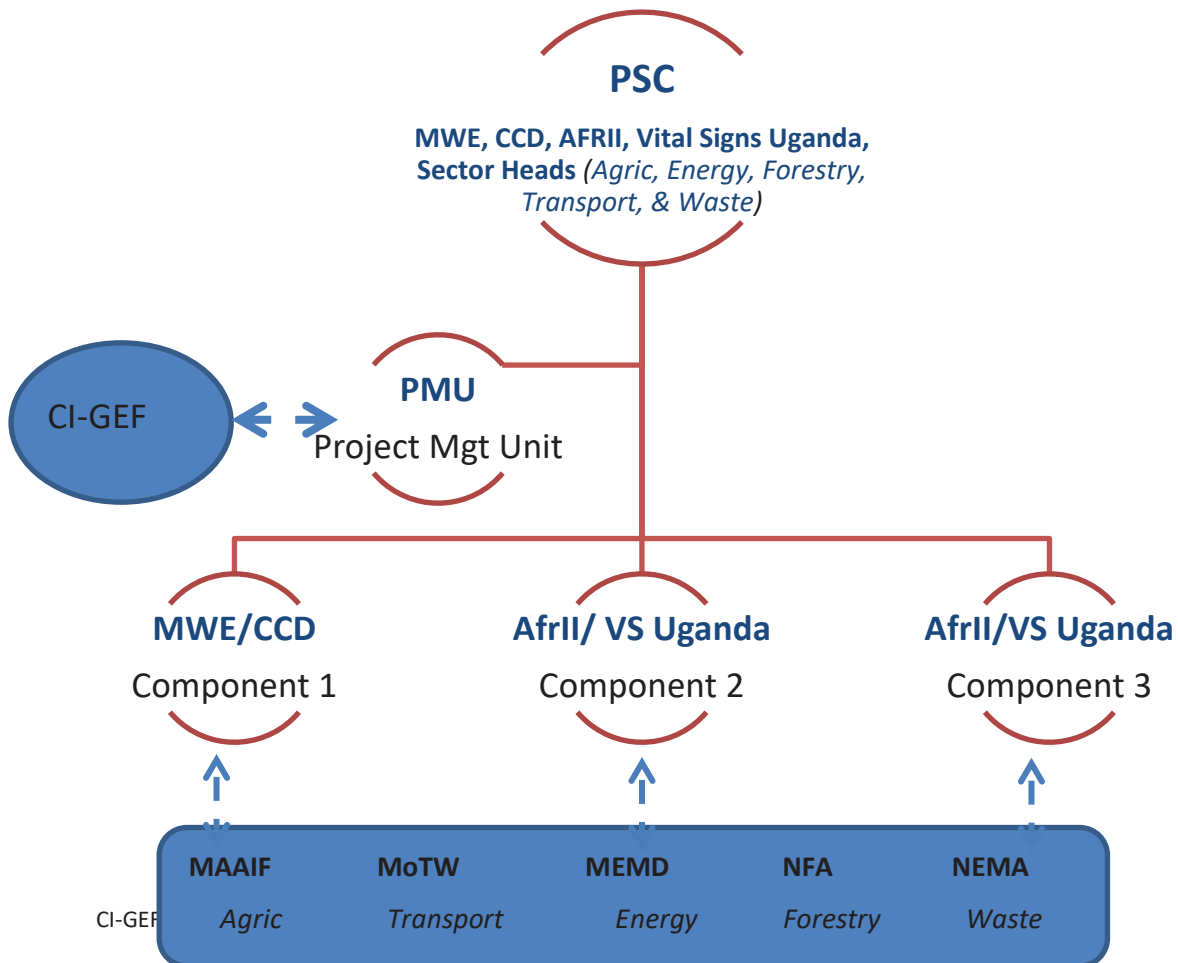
PSC
MWE, CCD, AFRII, Vital Signs Uganda, Sector Heads (Agric, Energy, Forestry, Transport, & Waste)

CI-GEF

PMU
Project Mgt Unit

MWE/CCD
Component 1

AfrII/ VS Uganda
Component 2

AfrII/VS Uganda
Component 3

MAAIF Agric
MoTW Transport
MEMD Energy
NFA Forestry
NEMA Waste

CI-GEF